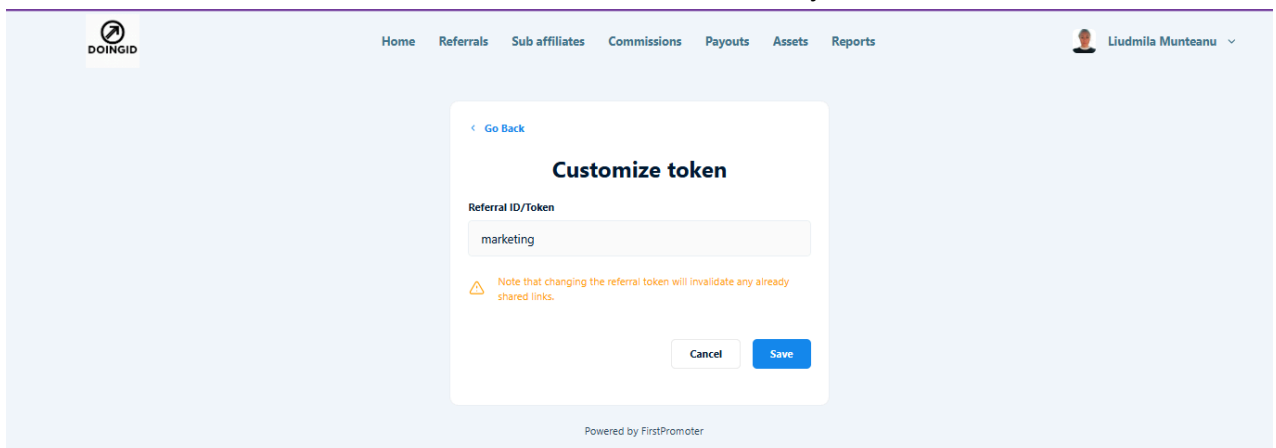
DOINGID

Home Referrals Sub affiliates Commissions Payouts Assets Reports

Liudmila Munteanu

Go Back

Customize token

Referral ID/Token

marketing

Note that changing the referral token will invalidate any already shared links.

Cancel Save

Powered by FirstPromoter